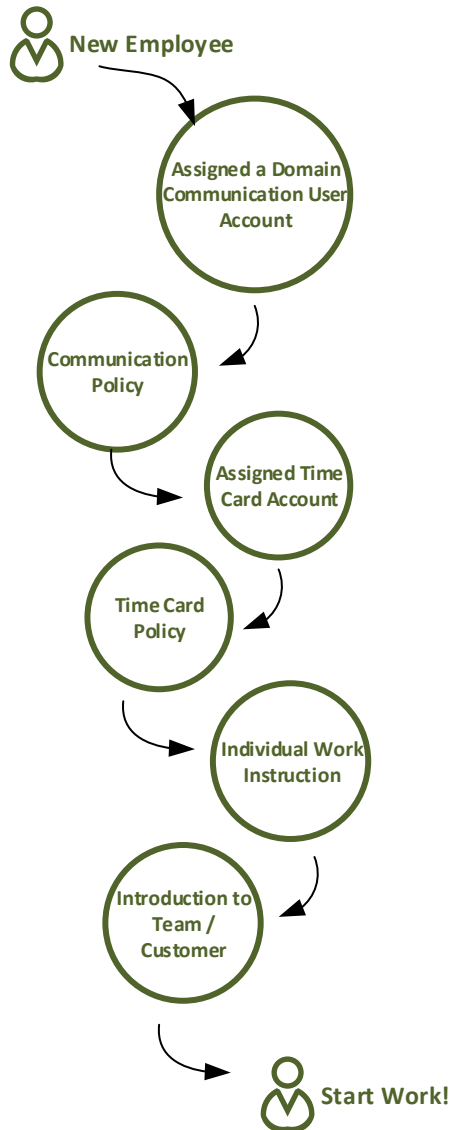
New Employee

Assigned a Domain Communication User Account

Communication Policy

Assigned Time Card Account

Time Card Policy

Individual Work Instruction

Introduction to Team / Customer

Start Work!